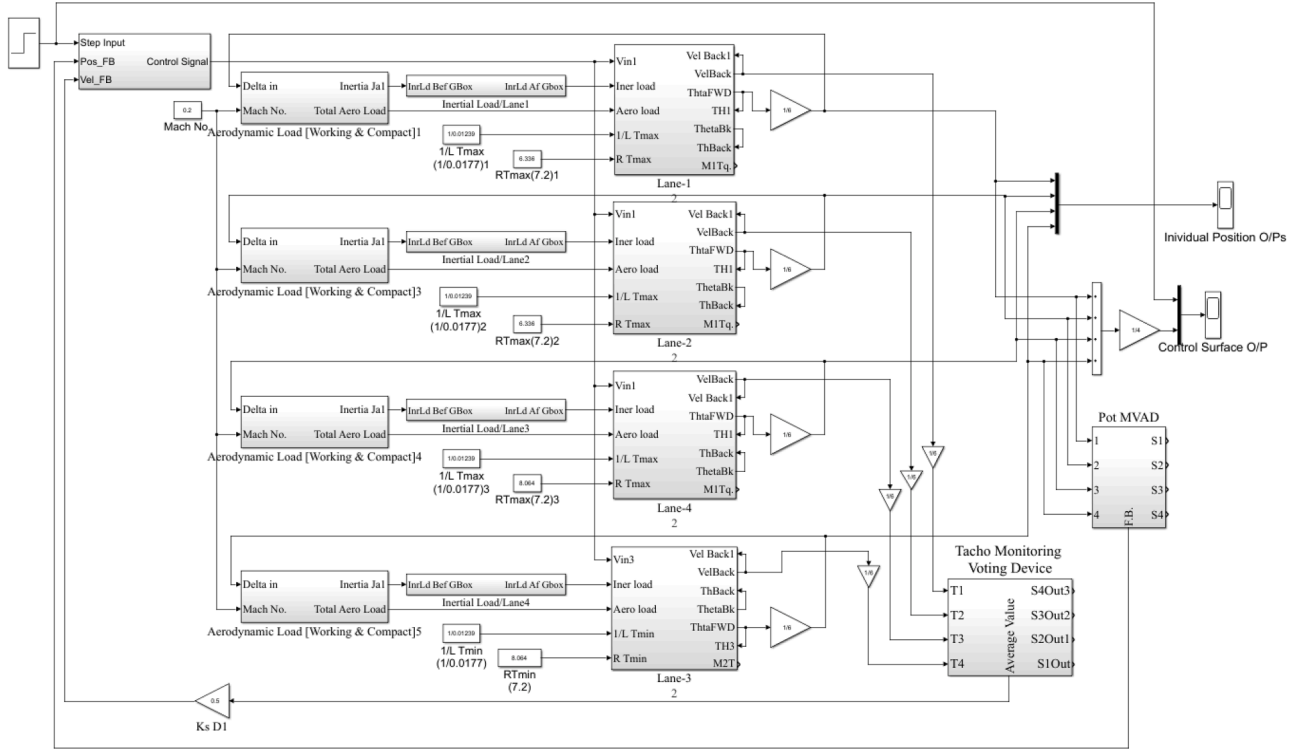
Step Input
Pos_FB
Vel_FB
Control Signal

0.2
Mach No.

Delta in
Mach No.
Inertia Ja1
Total Aero Load
Aerodynamic Load [Working & Compact]1
InrLd Bef GBox
InrLd Af Gbox
Inertial Load/Lane1
1/0.01239
1/L Tmax
(1/0.0177)1
6.336
RTmax(7.2)1
Vin1
Iner load
Aero load
1/L Tmax
R Tmax
Vel Back1
VelBack
ThtaFWD
TH1
ThetaBk
ThBack
M1Tq.
Lane-1
2
1/6

Delta in
Mach No.
Inertia Ja1
Total Aero Load
Aerodynamic Load [Working & Compact]3
InrLd Bef GBox
InrLd Af Gbox
Inertial Load/Lane2
1/0.01239
1/L Tmax
(1/0.0177)2
6.336
RTmax(7.2)2
Vin1
Iner load
Aero load
1/L Tmax
R Tmax
Vel Back1
VelBack
ThtaFWD
TH1
ThetaBk
ThBack
M1Tq.
Lane-2
2
1/6

Inividual Position O/Ps
1/4
Control Surface O/P

Delta in
Mach No.
Inertia Ja1
Total Aero Load
Aerodynamic Load [Working & Compact]4
InrLd Bef GBox
InrLd Af Gbox
Inertial Load/Lane3
1/0.01239
1/L Tmax
(1/0.0177)3
8.064
RTmax(7.2)3
Vin1
Iner load
Aero load
1/L Tmax
R Tmax
VelBack
Vel Back1
ThtaFWD
TH1
ThBack
ThetaBk
M1Tq.
Lane-4
2
1/6

Pot MVAD
1
2
3
4
S1
S2
S3
S4
F.B.

1/6
1/6
1/6
1/6

Delta in
Mach No.
Inertia Ja1
Total Aero Load
Aerodynamic Load [Working & Compact]5
InrLd Bef GBox
InrLd Af Gbox
Inertial Load/Lane4
1/0.01239
1/L Tmin
(1/0.0177)
8.064
RTmin
(7.2)
Vin3
Iner load
Aero load
1/L Tmin
R Tmin
Vel Back1
VelBack
ThBack
ThetaBk
ThtaFWD
TH3
M2T
Lane-3
2
1/6

Tacho Monitoring
Voting Device
T1
T2
T3
T4
Average Value
S4Out3
S3Out2
S2Out1
S1Out

0.5
Ks D1